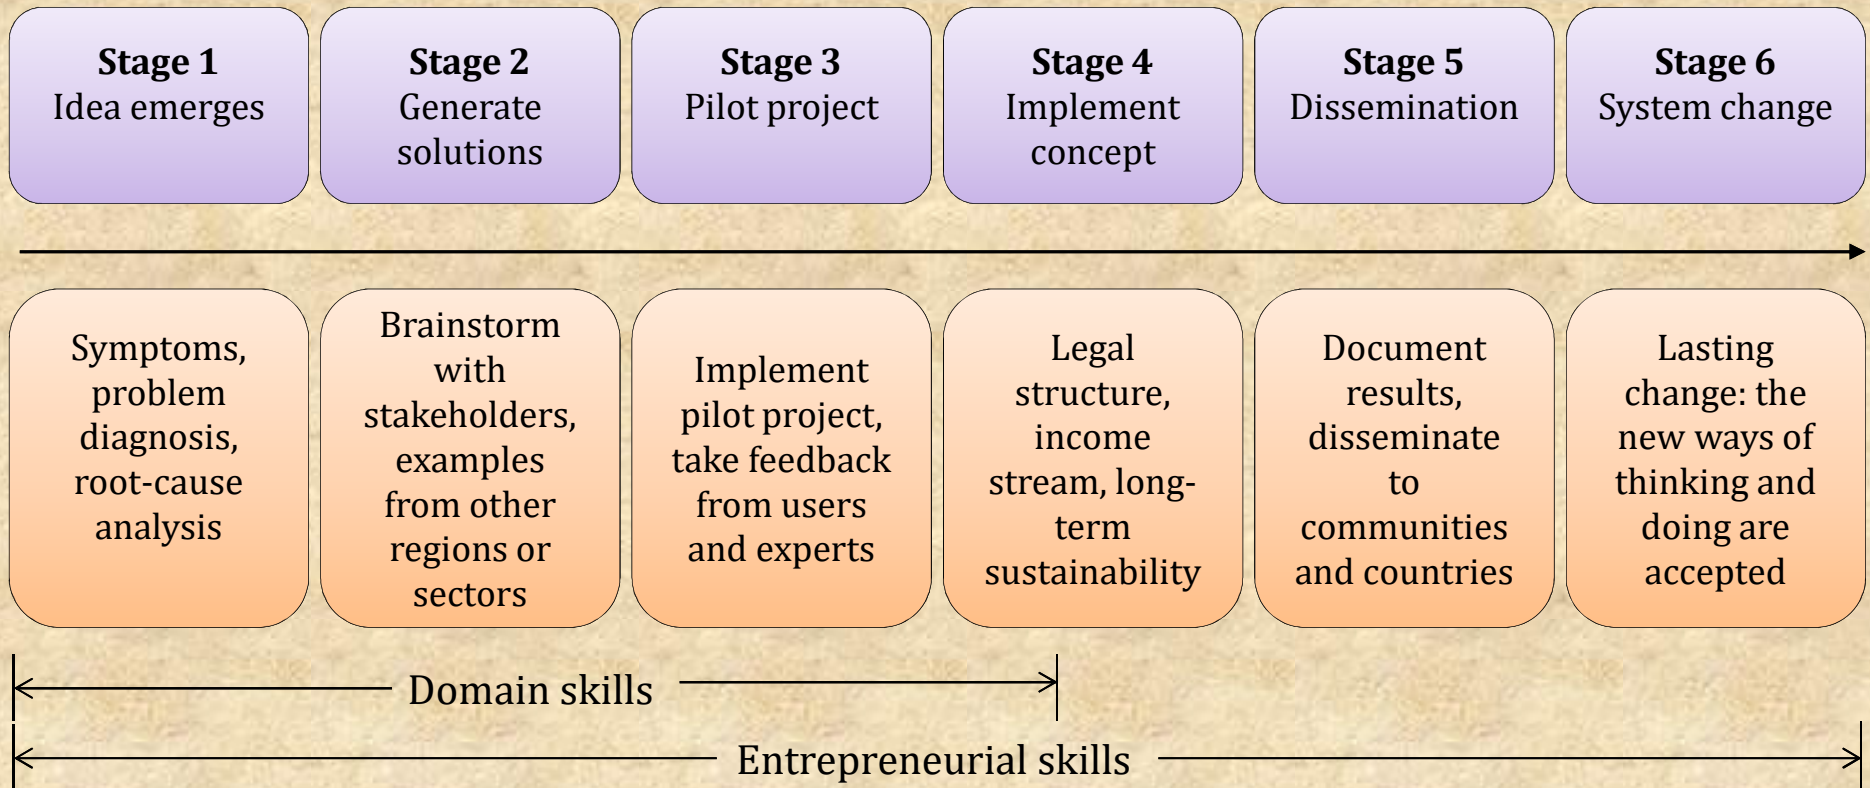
**Stage 1**
Idea emerges

**Stage 2**
Generate solutions

**Stage 3**
Pilot project

**Stage 4**
Implement concept

**Stage 5**
Dissemination

**Stage 6**
System change

Symptoms, problem diagnosis, root-cause analysis

Brainstorm with stakeholders, examples from other regions or sectors

Implement pilot project, take feedback from users and experts

Legal structure, income stream, long-term sustainability

Document results, disseminate to communities and countries

Lasting change: the new ways of thinking and doing are accepted

Domain skills

Entrepreneurial skills